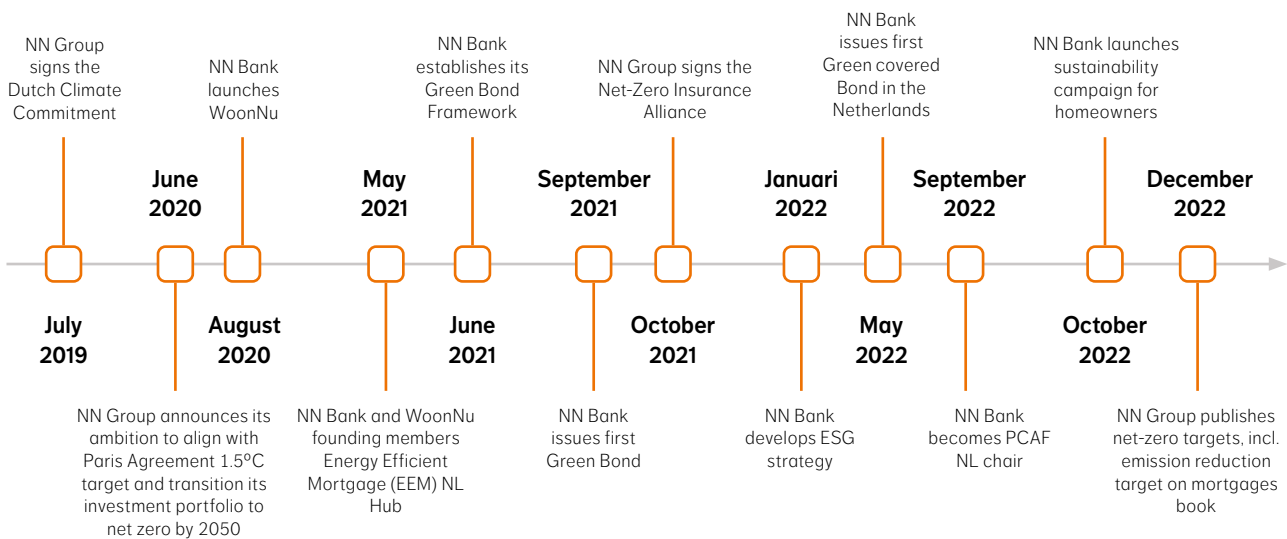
NN Group signs the Dutch Climate Commitment

June 2020

NN Bank launches WoonNu

May 2021

NN Bank establishes its Green Bond Framework

September 2021

NN Group signs the Net-Zero Insurance Alliance

Januari 2022

NN Bank issues first Green covered Bond in the Netherlands

September 2022

NN Bank launches sustainability campaign for homeowners

December 2022

July 2019

NN Group announces its ambition to align with Paris Agreement 1.5ºC target and transition its investment portfolio to net zero by 2050

August 2020

NN Bank and WoonNu founding members Energy Efficient Mortgage (EEM) NL Hub

June 2021

NN Bank issues first Green Bond

October 2021

NN Bank develops ESG strategy

May 2022

NN Bank becomes PCAF NL chair

October 2022

NN Group publishes net-zero targets, incl. emission reduction target on mortgages book